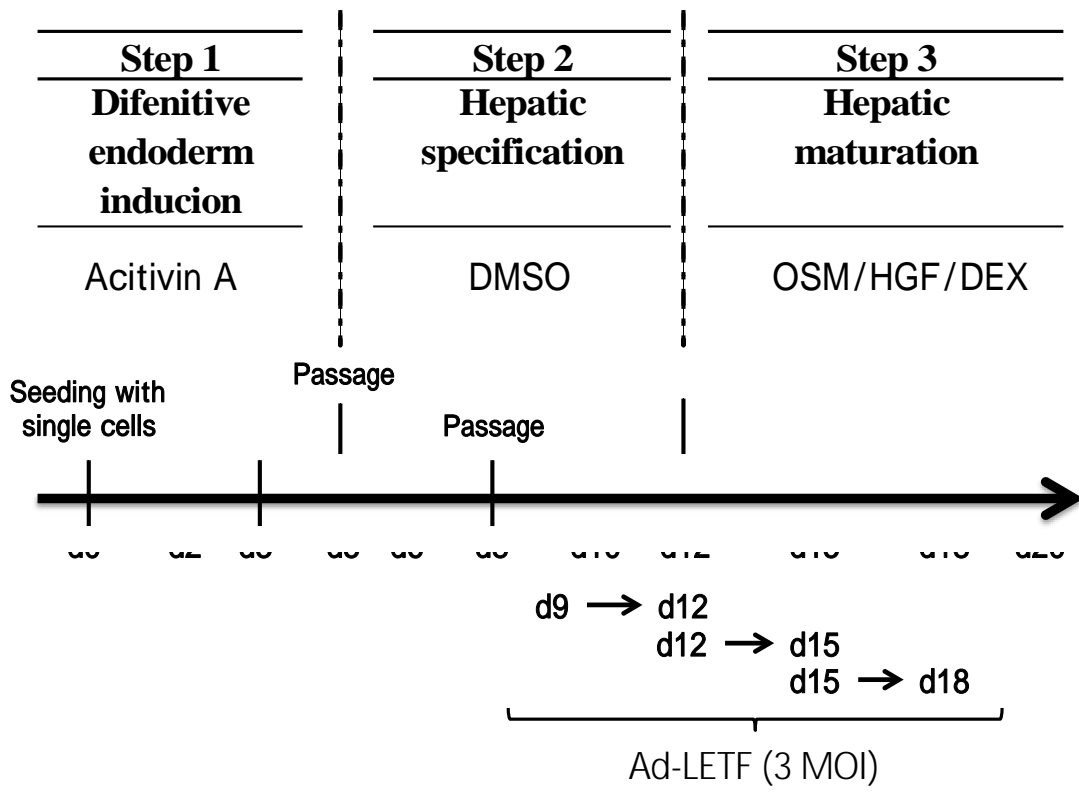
Step 1
Difenitive endoderm inducion

Step 2
Hepatic specification

Step 3
Hepatic maturation

Acitivin A

DMSO

OSM/HGF/DEX

Passage

Seeding with single cells

Passage

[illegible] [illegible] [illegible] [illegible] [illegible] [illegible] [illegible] d12 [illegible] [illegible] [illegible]

d9 → d12
d12 → d15
d15 → d18

Ad-LETF (3 MOI)